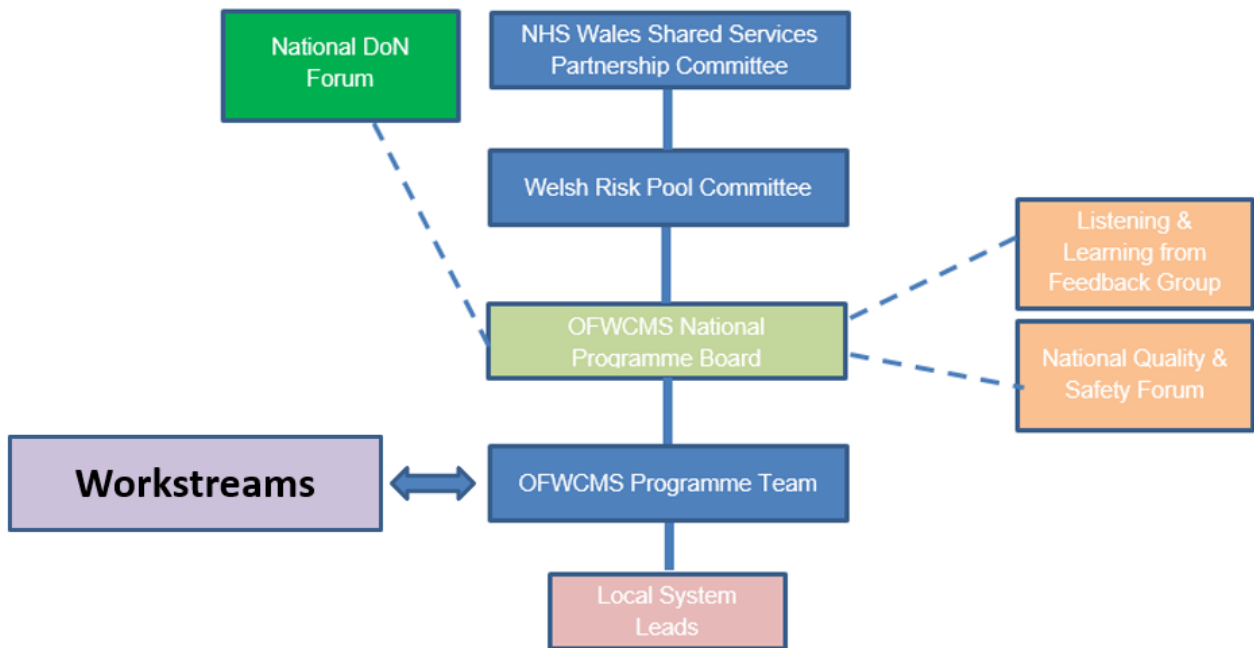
National DoN Forum

NHS Wales Shared Services Partnership Committee

Welsh Risk Pool Committee

Listening & Learning from Feedback Group

OFWCMS National Programme Board

National Quality & Safety Forum

Workstreams

OFWCMS Programme Team

Local System Leads